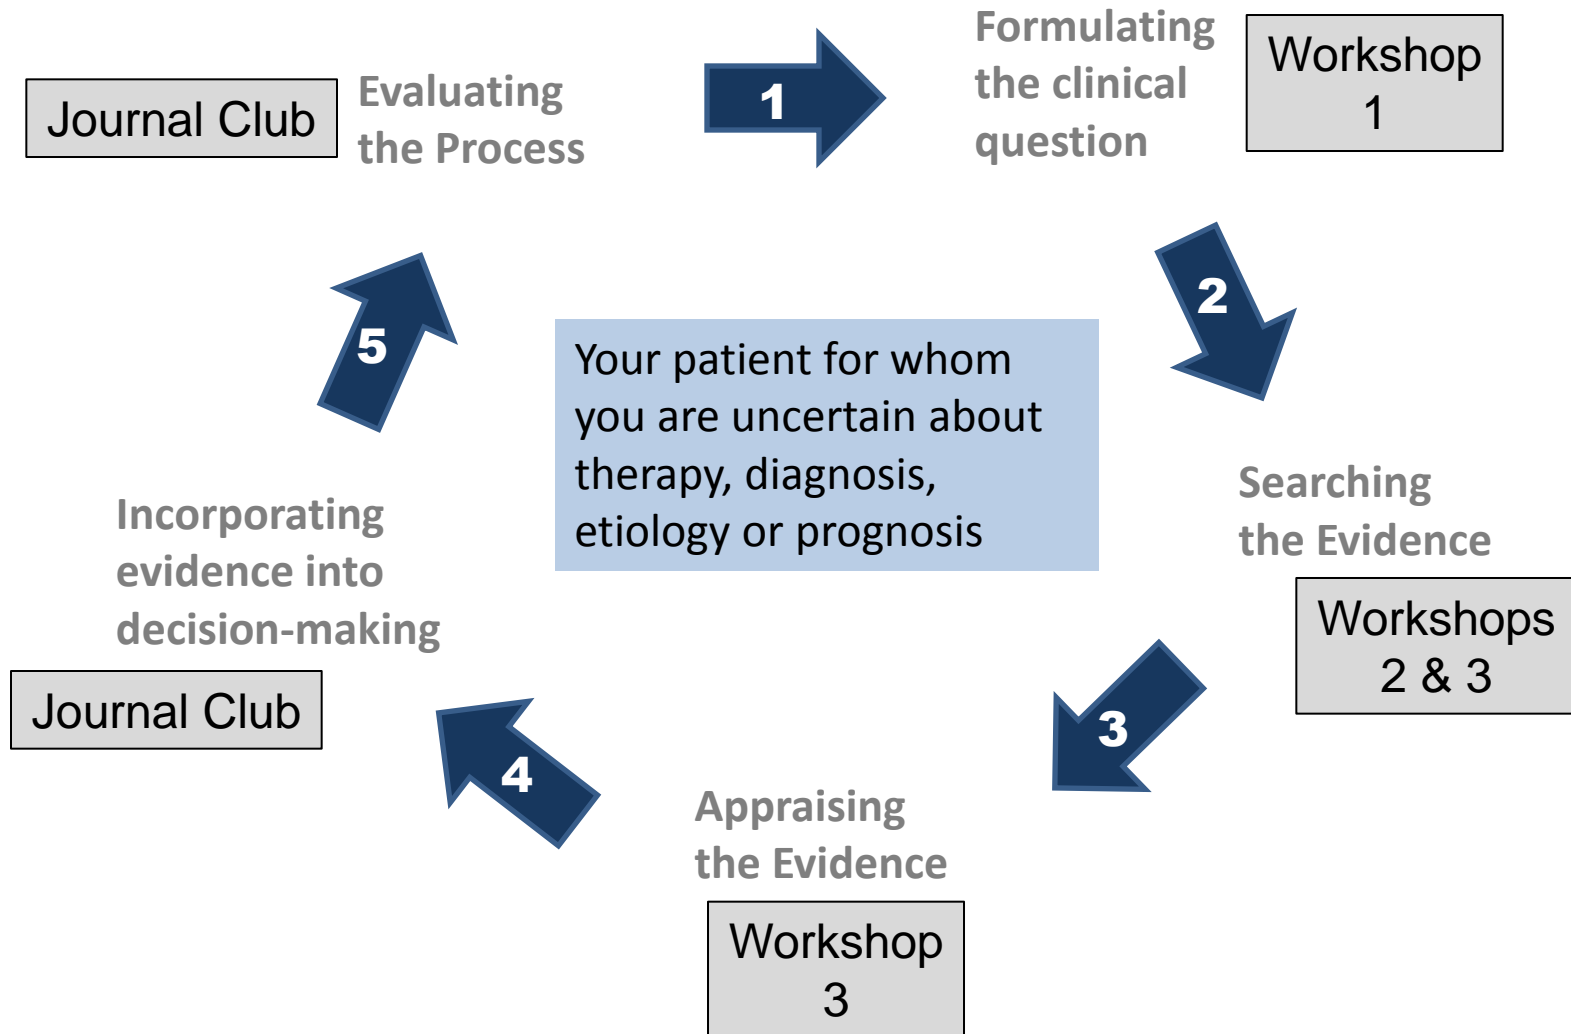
Journal Club

Evaluating the Process

1

Formulating the clinical question

Workshop 1

2

Your patient for whom you are uncertain about therapy, diagnosis, etiology or prognosis

5

Searching the Evidence

Workshops 2 & 3

Incorporating evidence into decision-making

Journal Club

3

4

Appraising the Evidence

Workshop 3